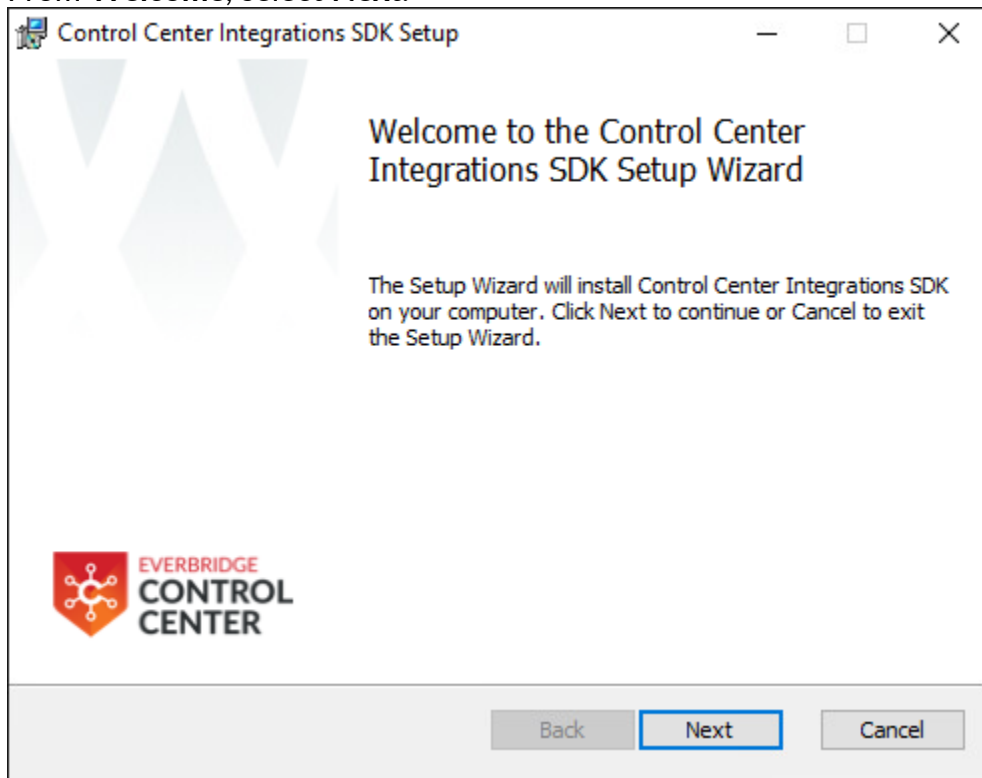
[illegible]

Control Center Integrations SDK Setup

Welcome to the Control Center Integrations SDK Setup Wizard

The Setup Wizard will install Control Center Integrations SDK on your computer. Click Next to continue or Cancel to exit the Setup Wizard.

EVERBRIDGE
CONTROL
CENTER

Back
Next
Cancel